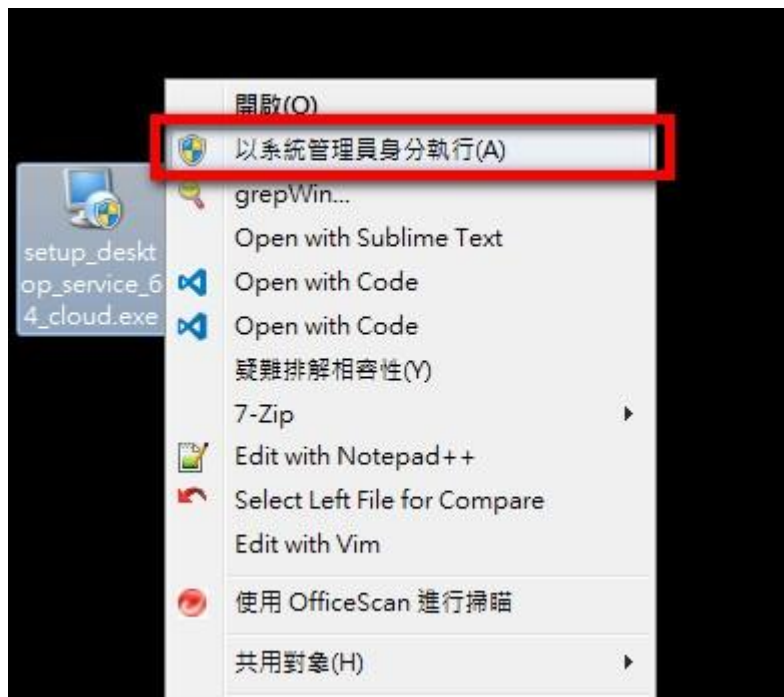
setup_desktop_service_64_cloud.exe

開啟(O)
以系統管理員身分執行(A)
grepWin...
Open with Sublime Text
Open with Code
Open with Code
疑難排解相容性(Y)
7-Zip
Edit with Notepad++
Select Left File for Compare
Edit with Vim
使用 OfficeScan 進行掃瞄
共用對象(H)